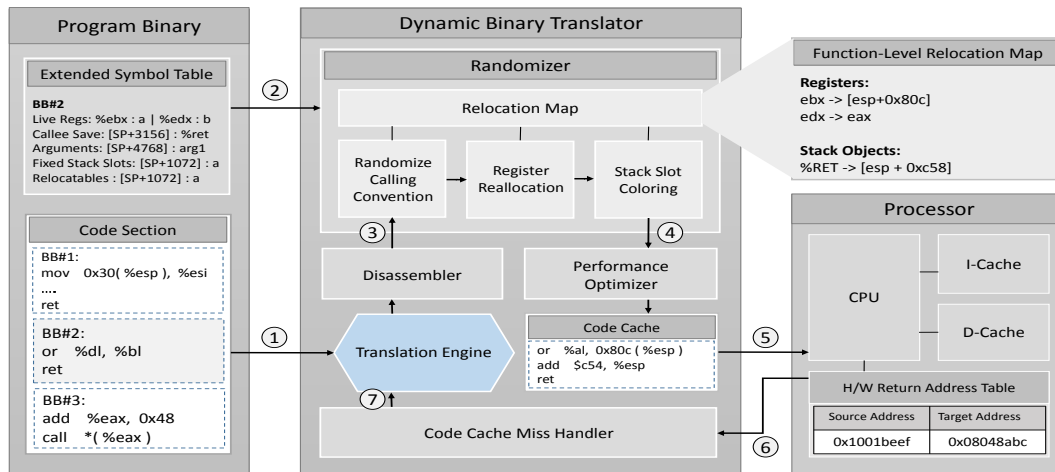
Program Binary

Extended Symbol Table

BB#2
Live Regs: %ebx : a | %edx : b
Callee Save: [SP+3156] : %ret
Arguments: [SP+4768] : arg1
Fixed Stack Slots: [SP+1072] : a
Relocatables : [SP+1072] : a

Code Section

BB#1:
mov 0x30( %esp ), %esi
....
ret

BB#2:
or %dl, %bl
ret

BB#3:
add %eax, 0x48
call *( %eax )

Dynamic Binary Translator

Randomizer

Relocation Map

Randomize Calling Convention

Register Reallocation

Stack Slot Coloring

Disassembler

Performance Optimizer

Translation Engine

Code Cache

or %al, 0x80c ( %esp )
add $c54, %esp
ret

Code Cache Miss Handler

Function-Level Relocation Map

Registers:
ebx -> [esp+0x80c]
edx -> eax

Stack Objects:
%RET -> [esp + 0xc58]

Processor

CPU

I-Cache

D-Cache

H/W Return Address Table

| Source Address | Target Address |
|---|---|
| 0x1001beef | 0x08048abc |

1
2
3
4
5
6
7